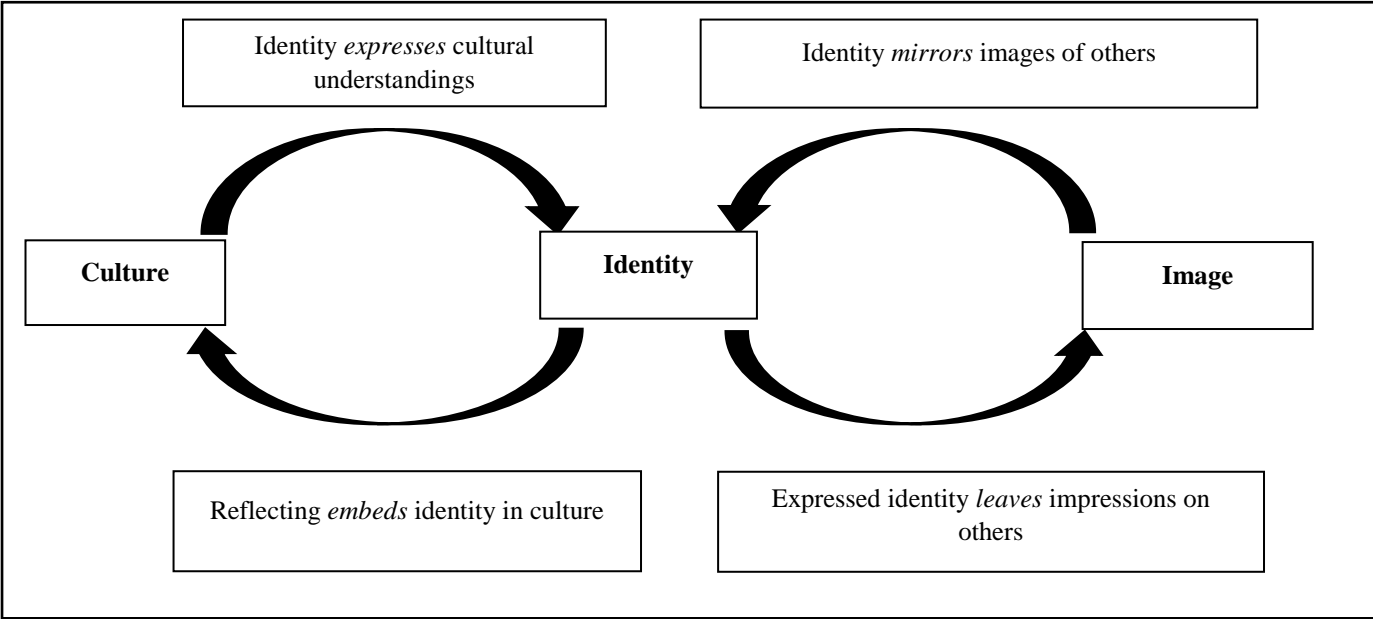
Identity *expresses* cultural understandings

Identity *mirrors* images of others

**Culture**

**Identity**

**Image**

Reflecting *embeds* identity in culture

Expressed identity *leaves* impressions on others